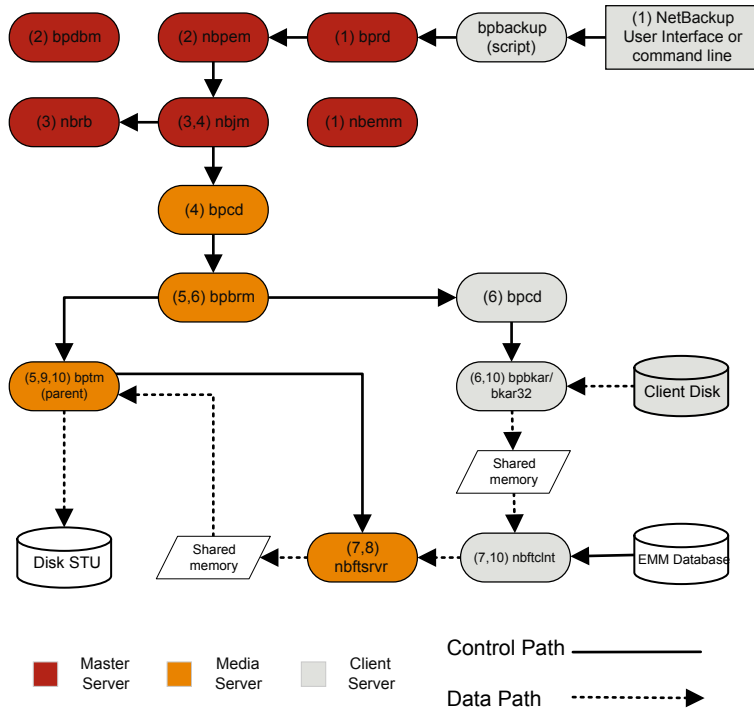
(2) bpdbm
(2) nbpem
(1) bprd
bpbackup (script)
(1) NetBackup User Interface or command line
(3) nbrb
(3,4) nbjm
(1) nbemm
(4) bpcd
(5,6) bpbrm
(6) bpcd
(5,9,10) bptm (parent)
(6,10) bpbkar/ bkar32
Client Disk
Shared memory
Disk STU
Shared memory
(7,8) nbftsrvr
(7,10) nbftclnt
EMM Database
Master Server
Media Server
Client Server
Control Path
Data Path